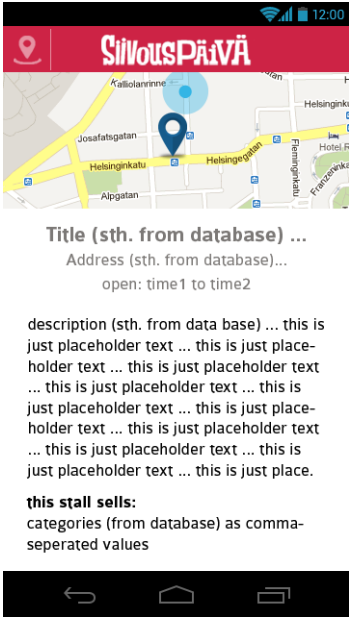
12:00

SIIVOUSPÄIVÄ

Kalliolanrinne
Helsinginku
Josafatsgatan
Helsinginkatu
Helsingegatan
Fleminginkatu
Hotel R
Franzénink
Alpgatan

Title (sth. from database) ...
Address (sth. from database)...
open: time1 to time2

description (sth. from data base) ... this is just placeholder text ... this is just placeholder text ... this is just placeholder text ... this is just placeholder text ... this is just placeholder text ... this is just placeholder text ... this is just placeholder text ... this is just placeholder text ... this is just place.

this stall sells:
categories (from database) as comma-seperated values